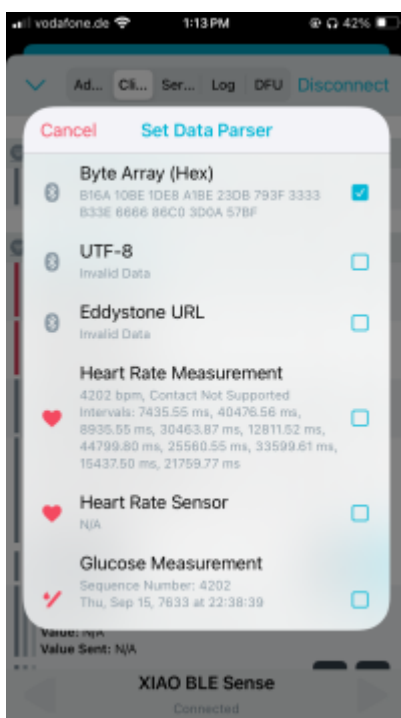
vodafone.de 1:13 PM 42%

Ad... Cli... Ser... Log DFU Disconnect

Cancel Set Data Parser

Byte Array (Hex)
B16A 10BE 1DE8 A1BE 23DB 793F 3333 B33E 6666 86C0 3D0A 57BF

UTF-8
Invalid Data

Eddystone URL
Invalid Data

Heart Rate Measurement
4202 bpm, Contact Not Supported
Intervals: 7435.55 ms, 40476.56 ms, 8935.55 ms, 30463.87 ms, 12811.52 ms, 44799.80 ms, 25560.55 ms, 33599.61 ms, 15437.50 ms, 21759.77 ms

Heart Rate Sensor
N/A

Glucose Measurement
Sequence Number: 4202
Thu, Sep 15, 7633 at 22:38:39

Value: N/A
Value Sent: N/A

XIAO BLE Sense
Connected